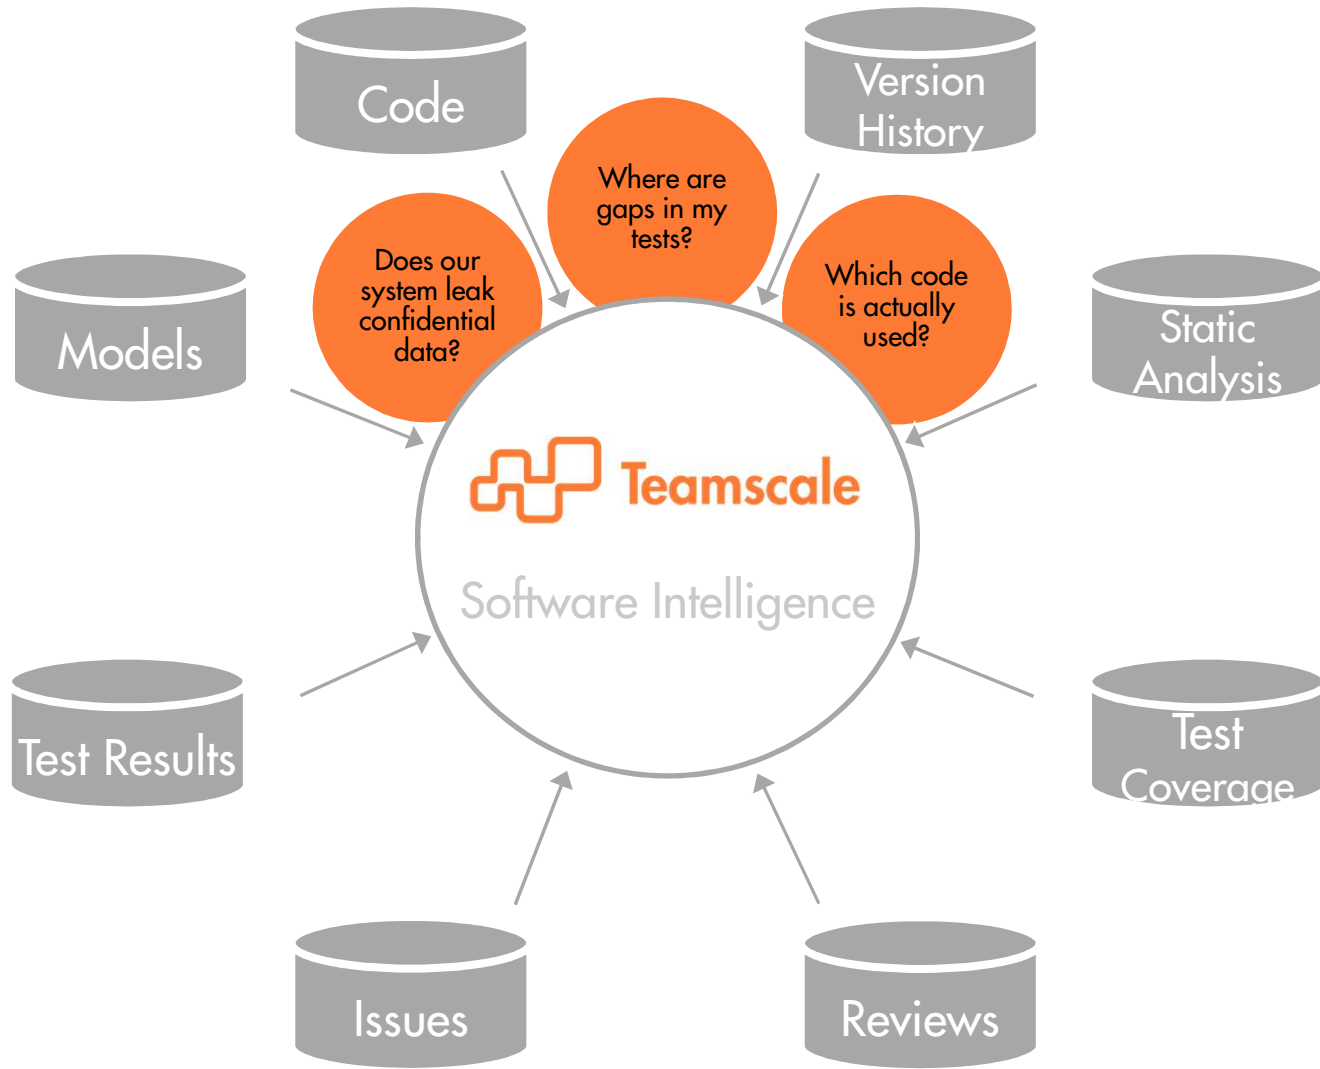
Code

Version History

Where are gaps in my tests?

Does our system leak confidential data?

Which code is actually used?

Models

Static Analysis

Teamscale

Software Intelligence

Test Results

Test Coverage

Issues

Reviews